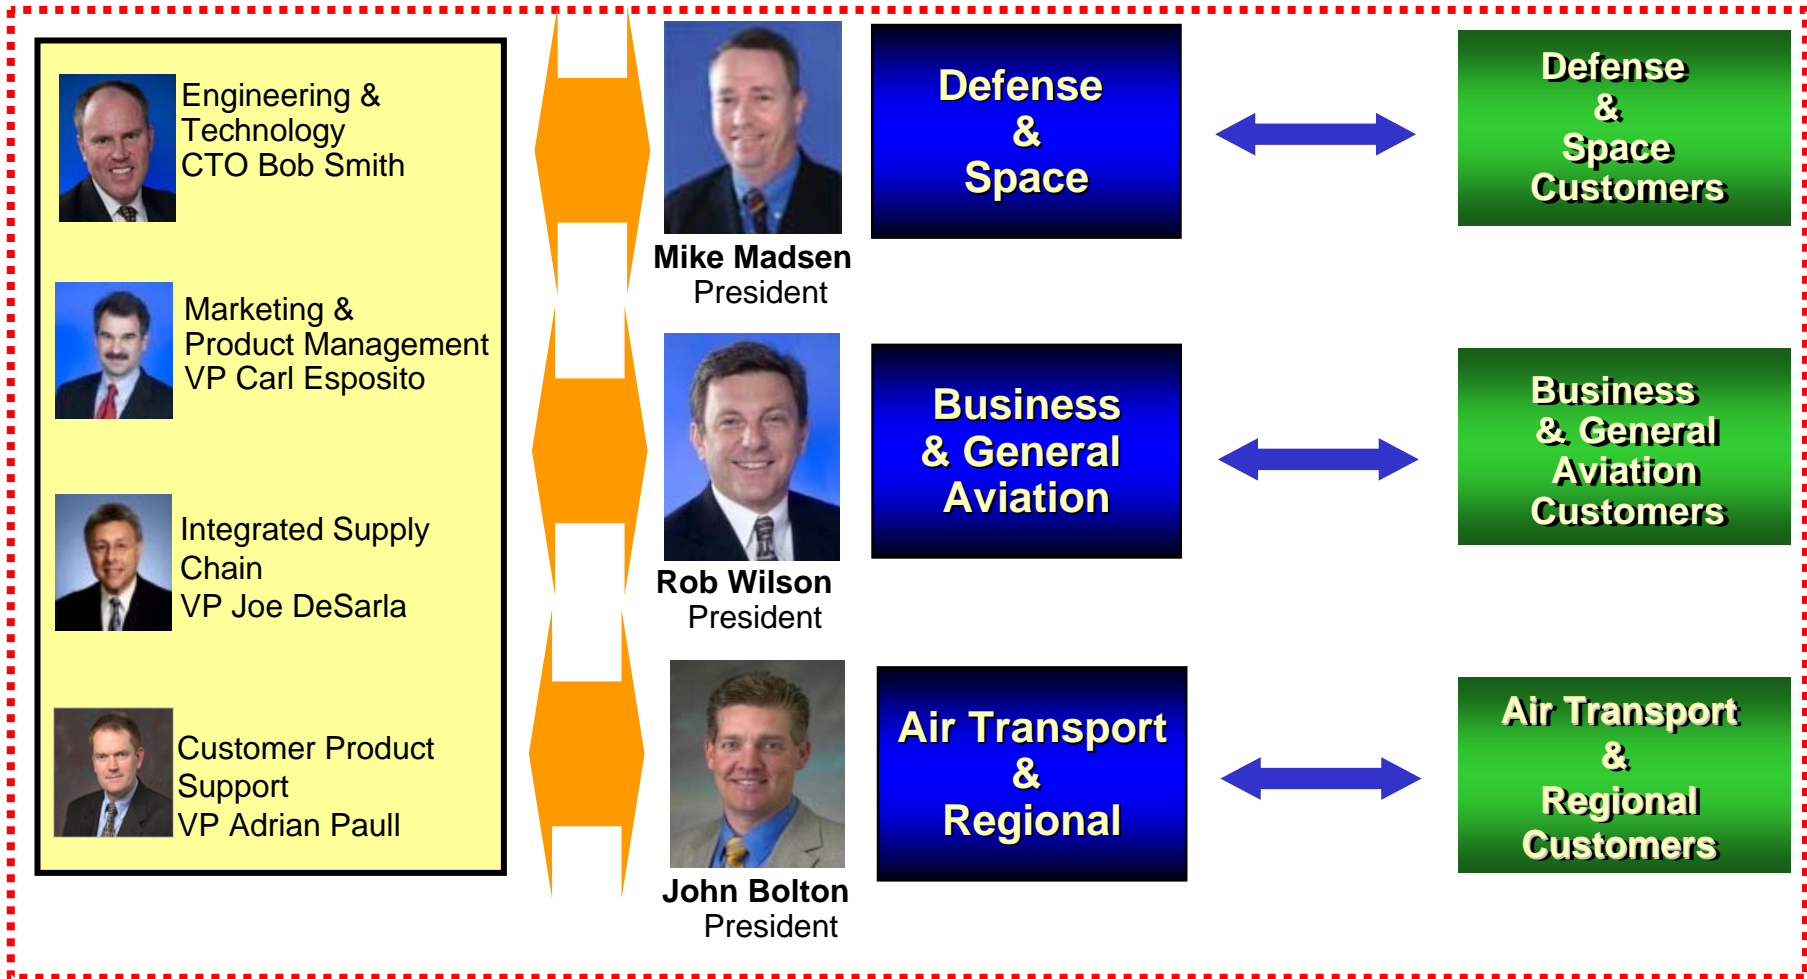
Engineering & Technology
CTO Bob Smith

Marketing & Product Management
VP Carl Esposito

Integrated Supply Chain
VP Joe DeSarla

Customer Product Support
VP Adrian Paull

Mike Madsen
President

Defense & Space

Defense & Space Customers

Rob Wilson
President

Business & General Aviation

Business & General Aviation Customers

John Bolton
President

Air Transport & Regional

Air Transport & Regional Customers